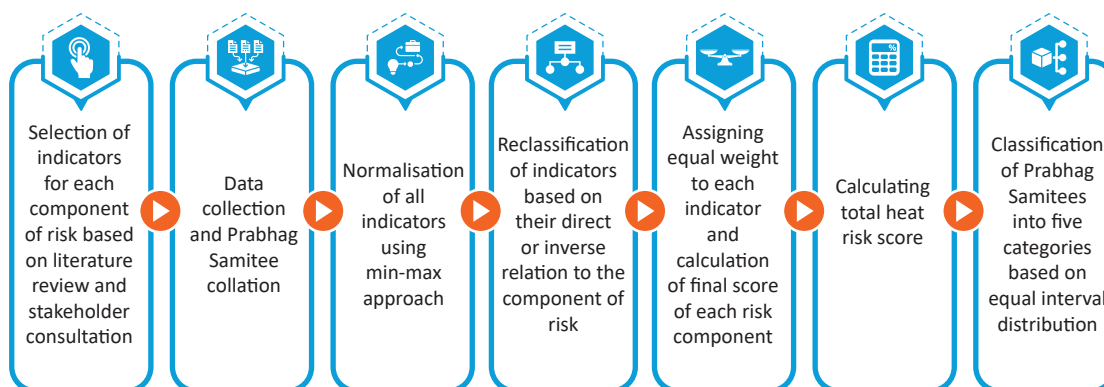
Selection of indicators for each component of risk based on literature review and stakeholder consultation

Data collection and Prabhag Samitee collation

Normalisation of all indicators using min-max approach

Reclassification of indicators based on their direct or inverse relation to the component of risk

Assigning equal weight to each indicator and calculation of final score of each risk component

Calculating total heat risk score

Classification of Prabhag Samitees into five categories based on equal interval distribution